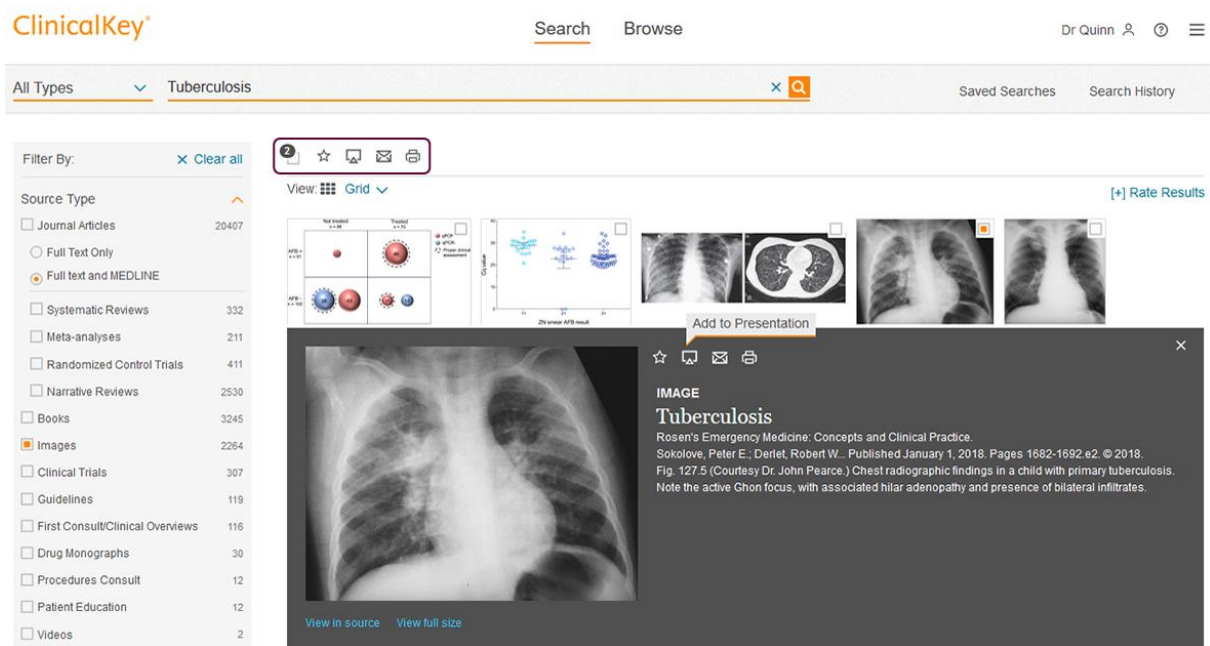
ClinicalKey®

Search Browse

Dr Quinn

All Types Tuberculosis

Saved Searches Search History

Filter By: ✕ Clear all

Source Type

Journal Articles 20407

Full Text Only

Full text and MEDLINE

Systematic Reviews 332

Meta-analyses 211

Randomized Control Trials 411

Narrative Reviews 2530

Books 3245

Images 2264

Clinical Trials 307

Guidelines 119

First Consult/Clinical Overviews 116

Drug Monographs 30

Procedures Consult 12

Patient Education 12

Videos 2

2

View: Grid

[+] Rate Results

Add to Presentation

IMAGE

Tuberculosis

Rosen's Emergency Medicine: Concepts and Clinical Practice.

Sokolove, Peter E.; Derlet, Robert W.. Published January 1, 2018. Pages 1682-1692.e2. © 2018.

Fig. 127.5 (Courtesy Dr. John Pearce.) Chest radiographic findings in a child with primary tuberculosis. Note the active Ghon focus, with associated hilar adenopathy and presence of bilateral infiltrates.

View in source View full size